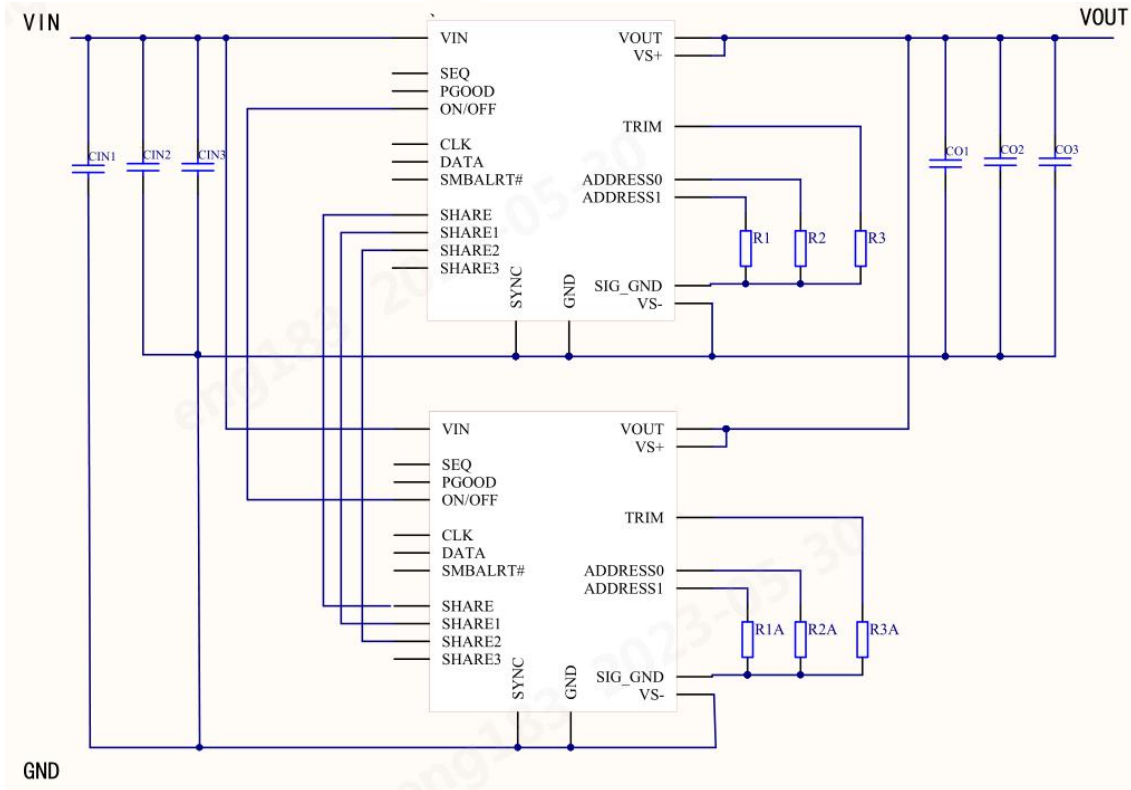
VIN

VOUT

CIN1 CIN2 CIN3

VIN
SEQ
PGOOD
ON/OFF
CLK
DATA
SMBALRT#
SHARE
SHARE1
SHARE2
SHARE3
SYNC
GND
VOUT
VS+
TRIM
ADDRESS0
ADDRESS1
SIG_GND
VS-

R1 R2 R3

CO1 CO2 CO3

VIN
SEQ
PGOOD
ON/OFF
CLK
DATA
SMBALRT#
SHARE
SHARE1
SHARE2
SHARE3
SYNC
GND
VOUT
VS+
TRIM
ADDRESS0
ADDRESS1
SIG_GND
VS-

R1A R2A R3A

GND

eng183 2023-05-30